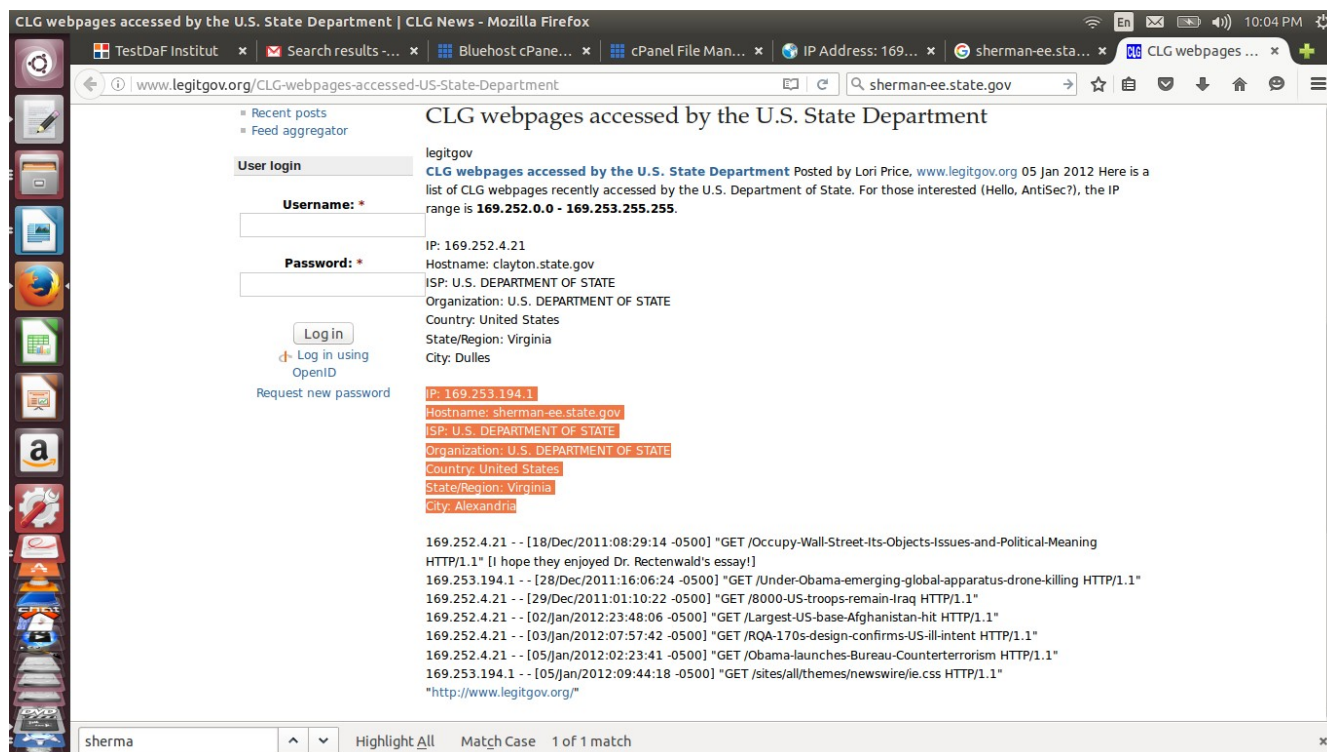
CLG webpages accessed by the U.S. State Department | CLG News - Mozilla Firefox
En 10:04 PM

TestDaF Institut × | Search results -... × | Bluehost cPane... × | cPanel File Man... × | IP Address: 169... × | sherman-ee.sta... × | CLG webpages ... ×

www.legitgov.org/CLG-webpages-accessed-US-State-Department
sherman-ee.state.gov

Recent posts
Feed aggregator

User login

Username: *

Password: *

Log in
Log in using OpenID
Request new password

CLG webpages accessed by the U.S. State Department

legitgov
**CLG webpages accessed by the U.S. State Department** Posted by Lori Price, www.legitgov.org 05 Jan 2012 Here is a list of CLG webpages recently accessed by the U.S. Department of State. For those interested (Hello, AntiSec?), the IP range is **169.252.0.0 - 169.253.255.255**.

IP: 169.252.4.21
Hostname: clayton.state.gov
ISP: U.S. DEPARTMENT OF STATE
Organization: U.S. DEPARTMENT OF STATE
Country: United States
State/Region: Virginia
City: Dulles

IP: 169.253.194.1
Hostname: sherman-ee.state.gov
ISP: U.S. DEPARTMENT OF STATE
Organization: U.S. DEPARTMENT OF STATE
Country: United States
State/Region: Virginia
City: Alexandria

169.252.4.21 - - [18/Dec/2011:08:29:14 -0500] "GET /Occupy-Wall-Street-Its-Objects-Issues-and-Political-Meaning HTTP/1.1" [I hope they enjoyed Dr. Rectenwald's essay!]
169.253.194.1 - - [28/Dec/2011:16:06:24 -0500] "GET /Under-Obama-emerging-global-apparatus-drone-killing HTTP/1.1"
169.252.4.21 - - [29/Dec/2011:01:10:22 -0500] "GET /8000-US-troops-remain-Iraq HTTP/1.1"
169.252.4.21 - - [02/Jan/2012:23:48:06 -0500] "GET /Largest-US-base-Afghanistan-hit HTTP/1.1"
169.252.4.21 - - [03/Jan/2012:07:57:42 -0500] "GET /RQA-170s-design-confirms-US-ill-intent HTTP/1.1"
169.252.4.21 - - [05/Jan/2012:02:23:41 -0500] "GET /Obama-launches-Bureau-Counterterrorism HTTP/1.1"
169.253.194.1 - - [05/Jan/2012:09:44:18 -0500] "GET /sites/all/themes/newswire/ie.css HTTP/1.1"
"http://www.legitgov.org/"

sherma
Highlight All   Match Case   1 of 1 match